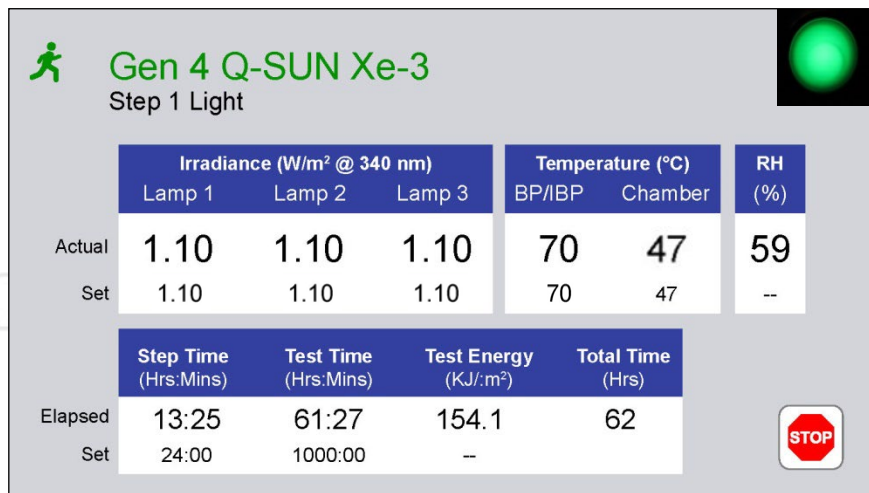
Gen 4 Q-SUN Xe-3
Step 1 Light

| | Irradiance (W/m² @ 340 nm) Lamp 1 | Lamp 2 | Lamp 3 | Temperature (°C) BP/IBP | Chamber | RH (%) |
|---|---|---|---|---|---|---|
| Actual | 1.10 | 1.10 | 1.10 | 70 | 47 | 59 |
| Set | 1.10 | 1.10 | 1.10 | 70 | 47 | -- |

| | Step Time (Hrs:Mins) | Test Time (Hrs:Mins) | Test Energy (KJ/:m²) | Total Time (Hrs) |
|---|---|---|---|---|
| Elapsed | 13:25 | 61:27 | 154.1 | 62 |
| Set | 24:00 | 1000:00 | -- | |

STOP